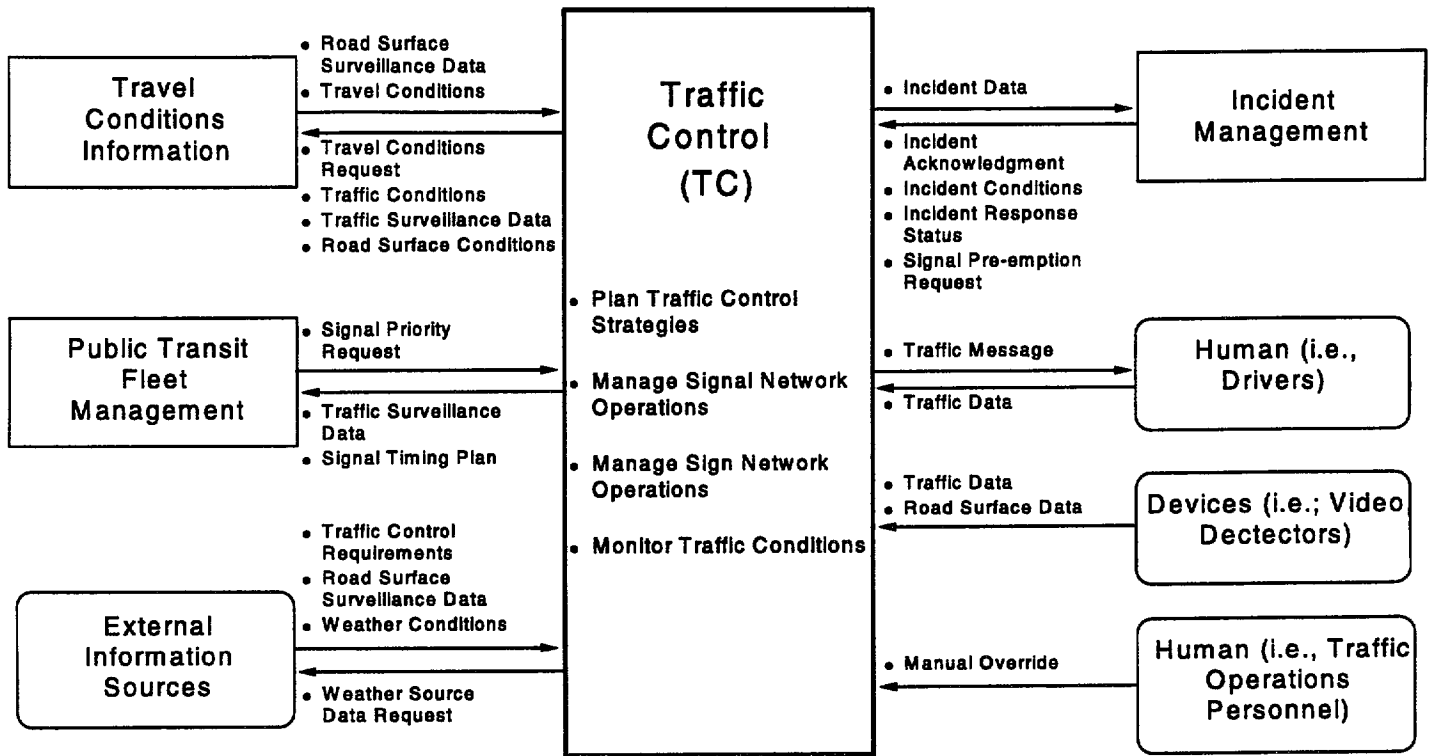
Travel Conditions Information

• Road Surface Surveillance Data
• Travel Conditions

• Travel Conditions Request
• Traffic Conditions
• Traffic Surveillance Data
• Road Surface Conditions

Public Transit Fleet Management

• Signal Priority Request

• Traffic Surveillance Data
• Signal Timing Plan

• Traffic Control Requirements
• Road Surface Surveillance Data
• Weather Conditions

External Information Sources

• Weather Source Data Request

Traffic Control (TC)

• Plan Traffic Control Strategies
• Manage Signal Network Operations
• Manage Sign Network Operations
• Monitor Traffic Conditions

• Incident Data

Incident Management

• Incident Acknowledgment
• Incident Conditions
• Incident Response Status
• Signal Pre-emption Request

• Traffic Message

Human (i.e., Drivers)

• Traffic Data

• Traffic Data
• Road Surface Data

Devices (i.e.; Video Dectectors)

• Manual Override

Human (i.e., Traffic Operations Personnel)